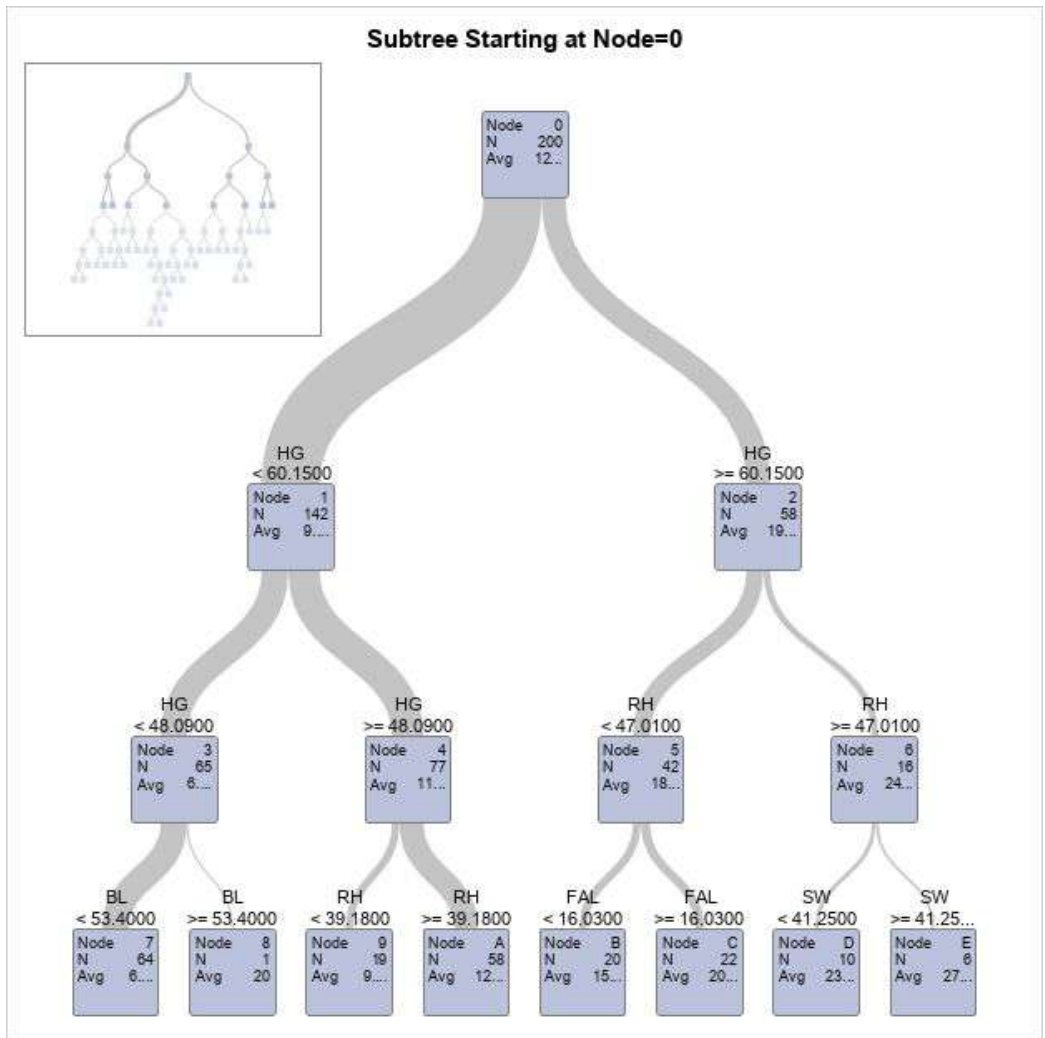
Subtree Starting at Node=0

Node 0
N 200
Avg 12...

HG
< 60.1500

Node 1
N 142
Avg 9....

HG
>= 60.1500

Node 2
N 58
Avg 19...

HG
< 48.0900

Node 3
N 65
Avg 6....

HG
>= 48.0900

Node 4
N 77
Avg 11...

RH
< 47.0100

Node 5
N 42
Avg 18...

RH
>= 47.0100

Node 6
N 16
Avg 24...

BL
< 53.4000

Node 7
N 64
Avg 6....

BL
>= 53.4000

Node 8
N 1
Avg 20

RH
< 39.1800

Node 9
N 19
Avg 9....

RH
>= 39.1800

Node A
N 58
Avg 12...

FAL
< 16.0300

Node B
N 20
Avg 15...

FAL
>= 16.0300

Node C
N 22
Avg 20...

SW
< 41.2500

Node D
N 10
Avg 23...

SW
>= 41.25...

Node E
N 6
Avg 27...